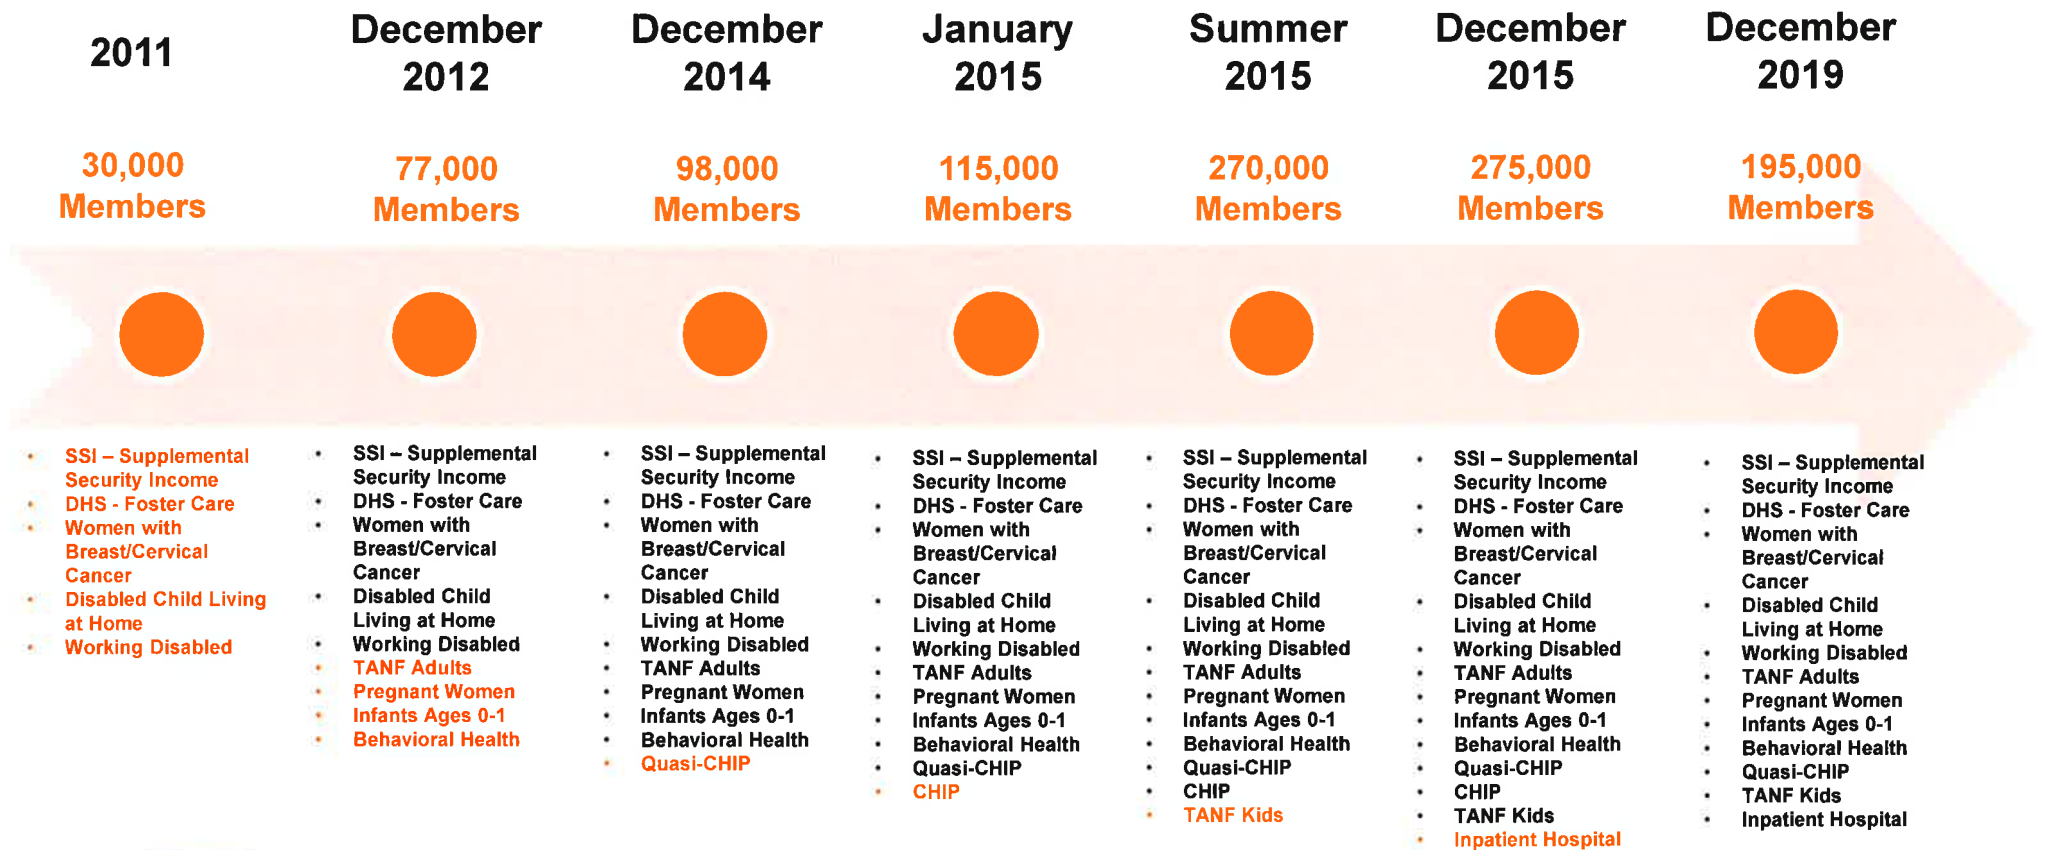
2011

30,000 Members

- SSI – Supplemental Security Income
- DHS - Foster Care
- Women with Breast/Cervical Cancer
- Disabled Child Living at Home
- Working Disabled

December 2012

77,000 Members

- SSI – Supplemental Security Income
- DHS - Foster Care
- Women with Breast/Cervical Cancer
- Disabled Child Living at Home
- Working Disabled
- TANF Adults
- Pregnant Women
- Infants Ages 0-1
- Behavioral Health

December 2014

98,000 Members

- SSI – Supplemental Security Income
- DHS - Foster Care
- Women with Breast/Cervical Cancer
- Disabled Child Living at Home
- Working Disabled
- TANF Adults
- Pregnant Women
- Infants Ages 0-1
- Behavioral Health
- Quasi-CHIP

January 2015

115,000 Members

- SSI – Supplemental Security Income
- DHS - Foster Care
- Women with Breast/Cervical Cancer
- Disabled Child Living at Home
- Working Disabled
- TANF Adults
- Pregnant Women
- Infants Ages 0-1
- Behavioral Health
- Quasi-CHIP
- CHIP

Summer 2015

270,000 Members

- SSI – Supplemental Security Income
- DHS - Foster Care
- Women with Breast/Cervical Cancer
- Disabled Child Living at Home
- Working Disabled
- TANF Adults
- Pregnant Women
- Infants Ages 0-1
- Behavioral Health
- Quasi-CHIP
- CHIP
- TANF Kids

December 2015

275,000 Members

- SSI – Supplemental Security Income
- DHS - Foster Care
- Women with Breast/Cervical Cancer
- Disabled Child Living at Home
- Working Disabled
- TANF Adults
- Pregnant Women
- Infants Ages 0-1
- Behavioral Health
- Quasi-CHIP
- CHIP
- TANF Kids
- Inpatient Hospital

December 2019

195,000 Members

- SSI – Supplemental Security Income
- DHS - Foster Care
- Women with Breast/Cervical Cancer
- Disabled Child Living at Home
- Working Disabled
- TANF Adults
- Pregnant Women
- Infants Ages 0-1
- Behavioral Health
- Quasi-CHIP
- TANF Kids
- Inpatient Hospital